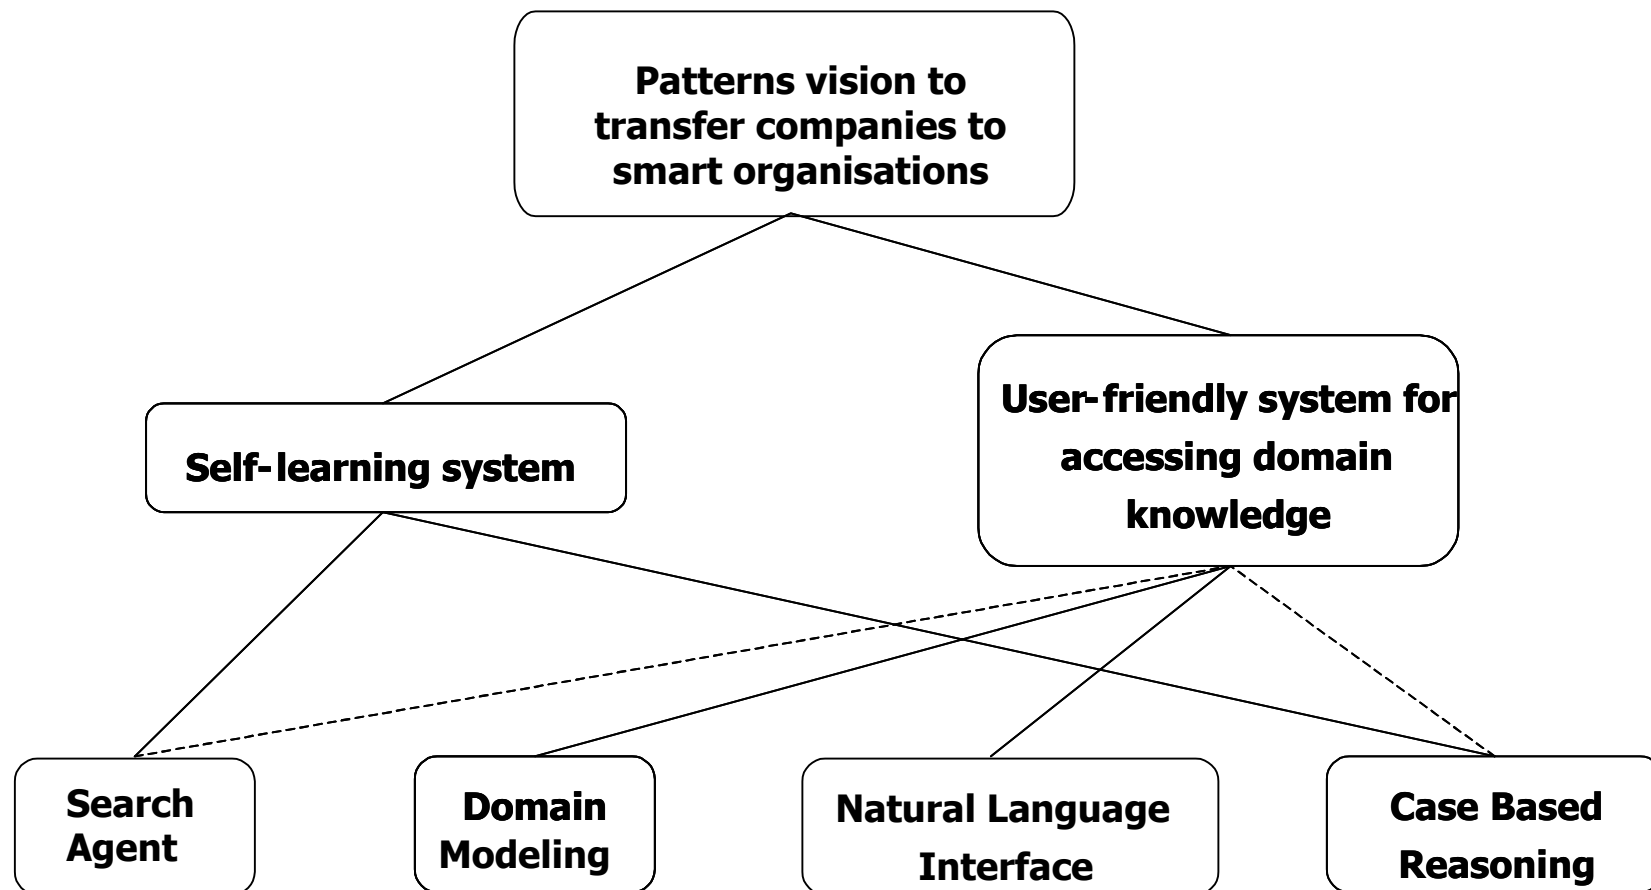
Patterns vision to transfer companies to smart organisations

Self-learning system

User-friendly system for accessing domain knowledge

Search Agent

Domain Modeling

Natural Language Interface

Case Based Reasoning